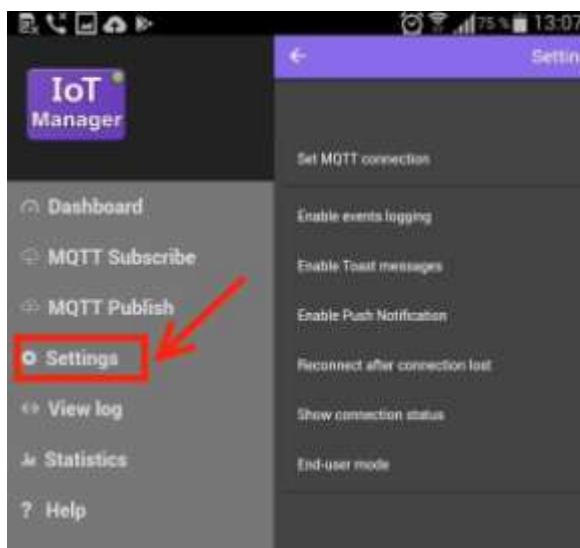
75% 13:07

IoT Manager

Dashboard
MQTT Subscribe
MQTT Publish
Settings
View log
Statistics
Help

Settin

Set MQTT connection
Enable events logging
Enable Toast messages
Enable Push Notification
Reconnect after connection lost
Show connection status
End-user mode